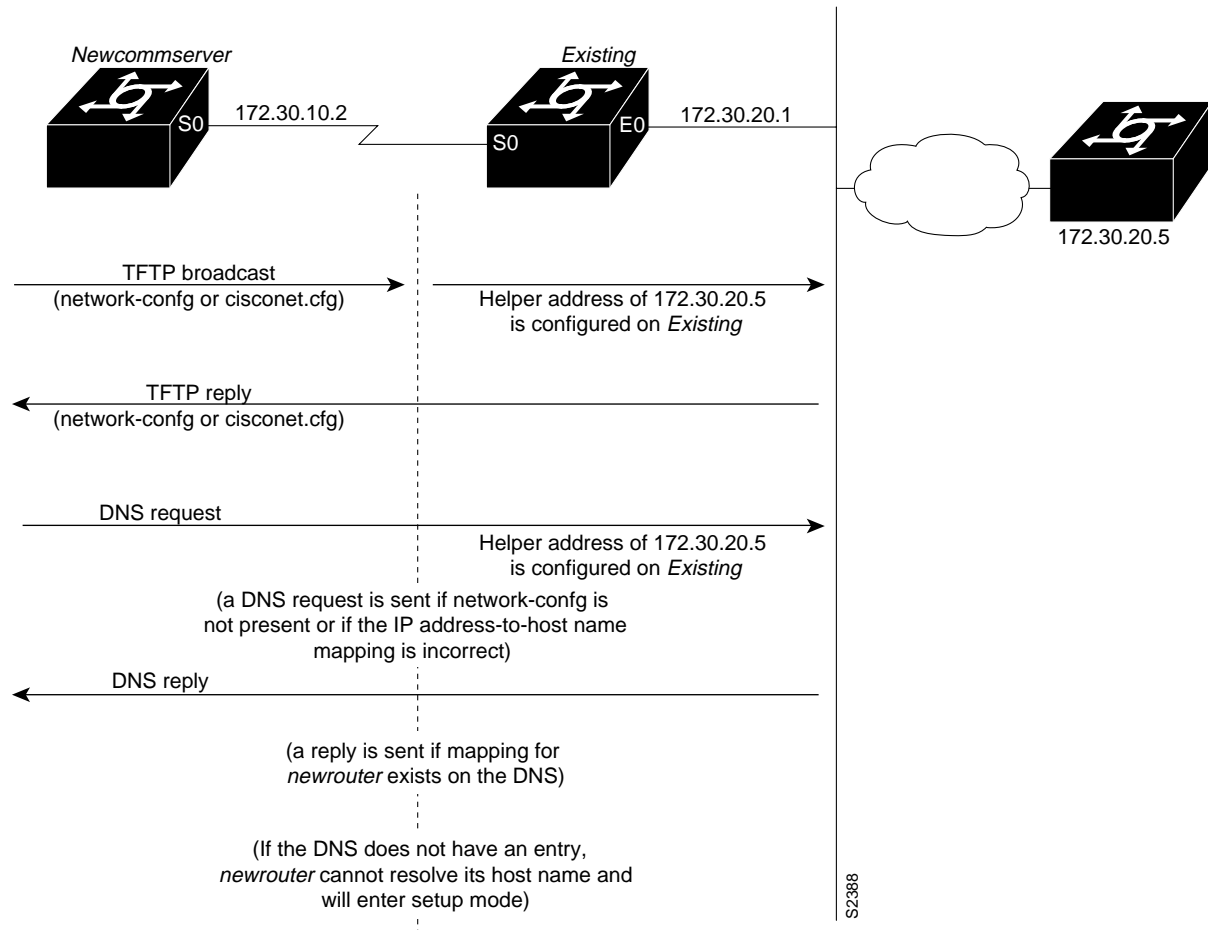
Newcommserver

S0

172.30.10.2

Existing

S0

E0

172.30.20.1

172.30.20.5

TFTP broadcast
(network-confg or cisconet.cfg)

Helper address of 172.30.20.5
is configured on Existing

TFTP reply
(network-confg or cisconet.cfg)

DNS request

Helper address of 172.30.20.5
is configured on Existing

(a DNS request is sent if network-confg is not present or if the IP address-to-host name mapping is incorrect)

DNS reply

(a reply is sent if mapping for newrouter exists on the DNS)

(If the DNS does not have an entry, newrouter cannot resolve its host name and will enter setup mode)

S2388